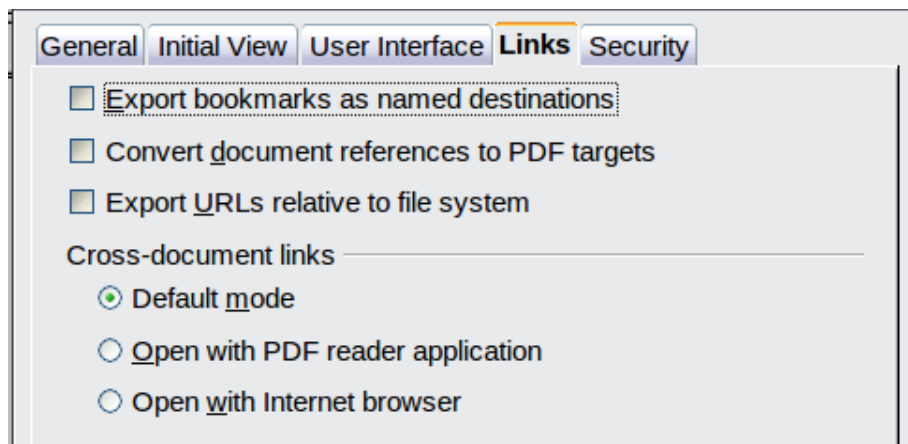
General | Initial View | User Interface | Links | Security

Export bookmarks as named destinations

Convert document references to PDF targets

Export URLs relative to file system

Cross-document links

Default mode

Open with PDF reader application

Open with Internet browser